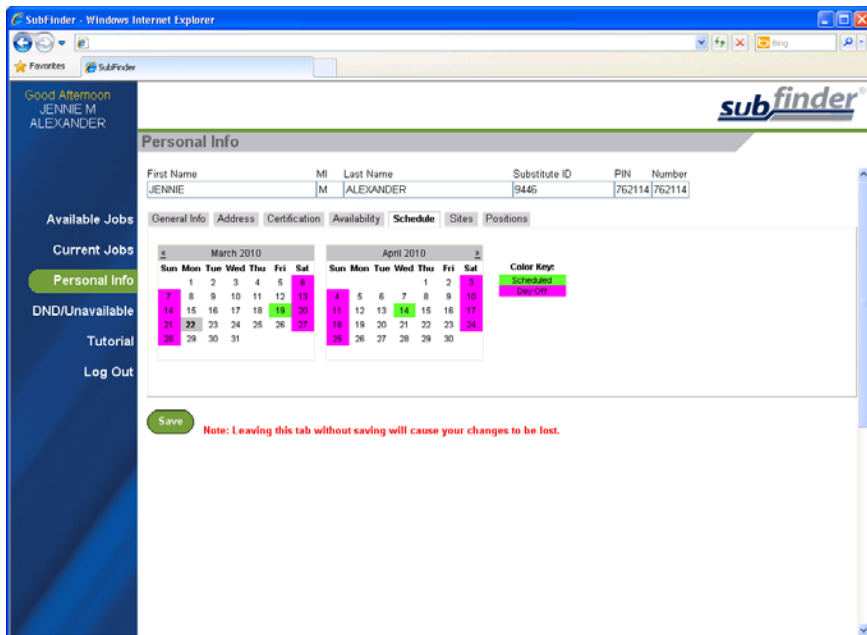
SubFinder - Windows Internet Explorer

Bing

Favorites SubFinder

Good Afternoon
JENNIE M
ALEXANDER

subfinder®

Personal Info

| First Name | MI | Last Name | Substitute ID | PIN | Number |
|---|---|---|---|---|---|
| JENNIE | M | ALEXANDER | 9446 | 762114 | 762114 |

Available Jobs
Current Jobs
Personal Info
DND/Unavailable
Tutorial
Log Out

General Info Address Certification Availability Schedule Sites Positions

< March 2010

| Sun | Mon | Tue | Wed | Thu | Fri | Sat |
|---|---|---|---|---|---|---|
| | 1 | 2 | 3 | 4 | 5 | 6 |
| 7 | 8 | 9 | 10 | 11 | 12 | 13 |
| 14 | 15 | 16 | 17 | 18 | 19 | 20 |
| 21 | 22 | 23 | 24 | 25 | 26 | 27 |
| 28 | 29 | 30 | 31 | | | |

April 2010 >

| Sun | Mon | Tue | Wed | Thu | Fri | Sat |
|---|---|---|---|---|---|---|
| | | | | 1 | 2 | 3 |
| 4 | 5 | 6 | 7 | 8 | 9 | 10 |
| 11 | 12 | 13 | 14 | 15 | 16 | 17 |
| 18 | 19 | 20 | 21 | 22 | 23 | 24 |
| 25 | 26 | 27 | 28 | 29 | 30 | |

Color Key:
Scheduled
Day Off

Save

Note: Leaving this tab without saving will cause your changes to be lost.